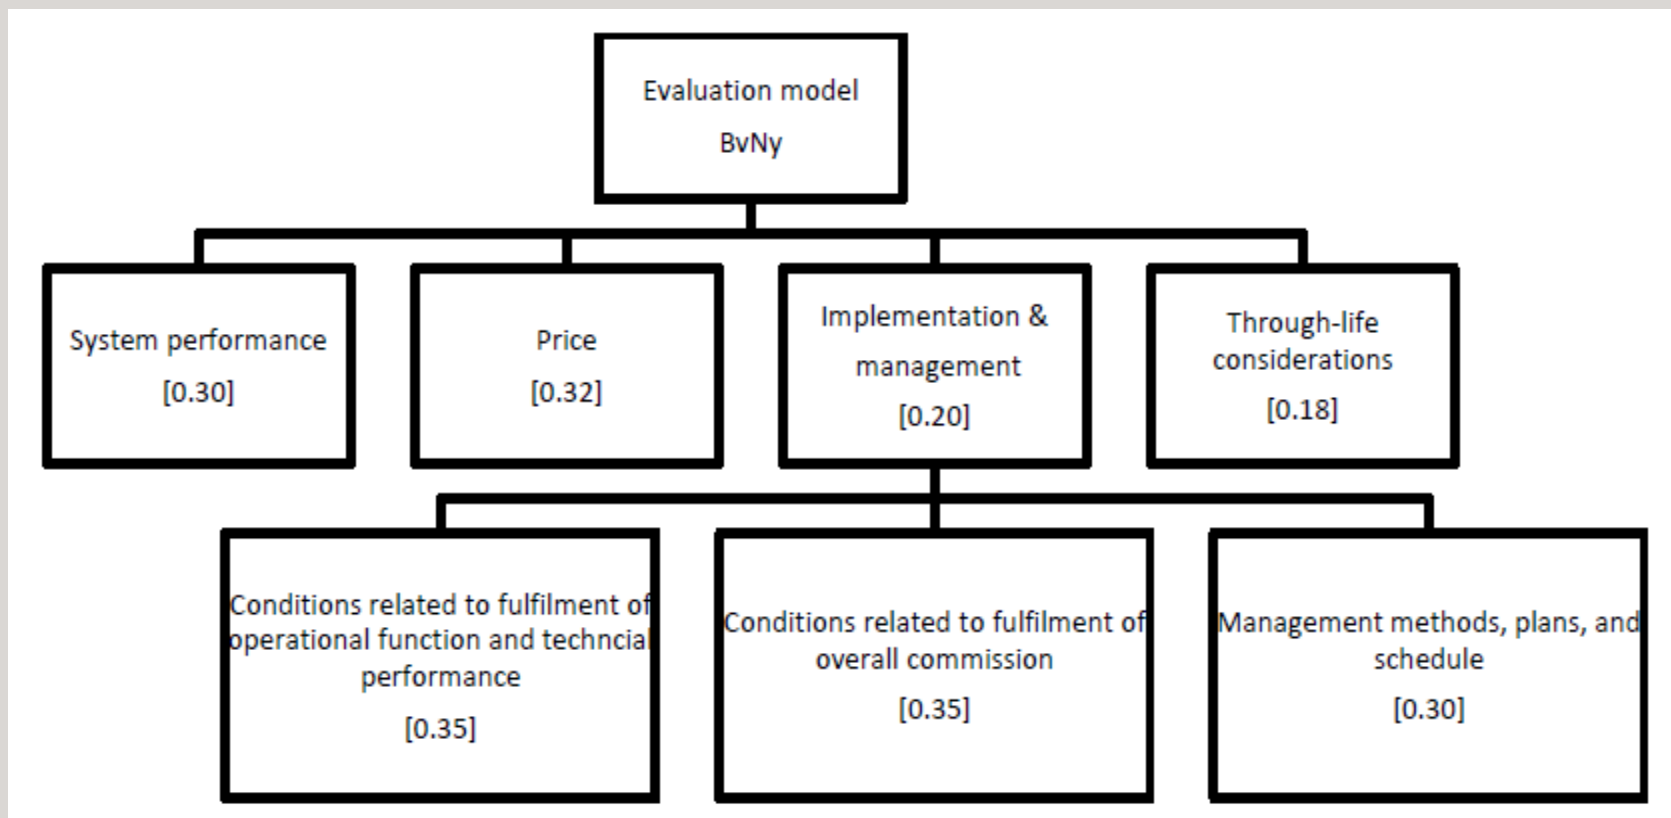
Evaluation model
BvNy

System performance
[0.30]

Price
[0.32]

Implementation & management
[0.20]

Through-life considerations
[0.18]

Conditions related to fulfilment of operational function and techncial performance
[0.35]

Conditions related to fulfilment of overall commission
[0.35]

Management methods, plans, and schedule
[0.30]